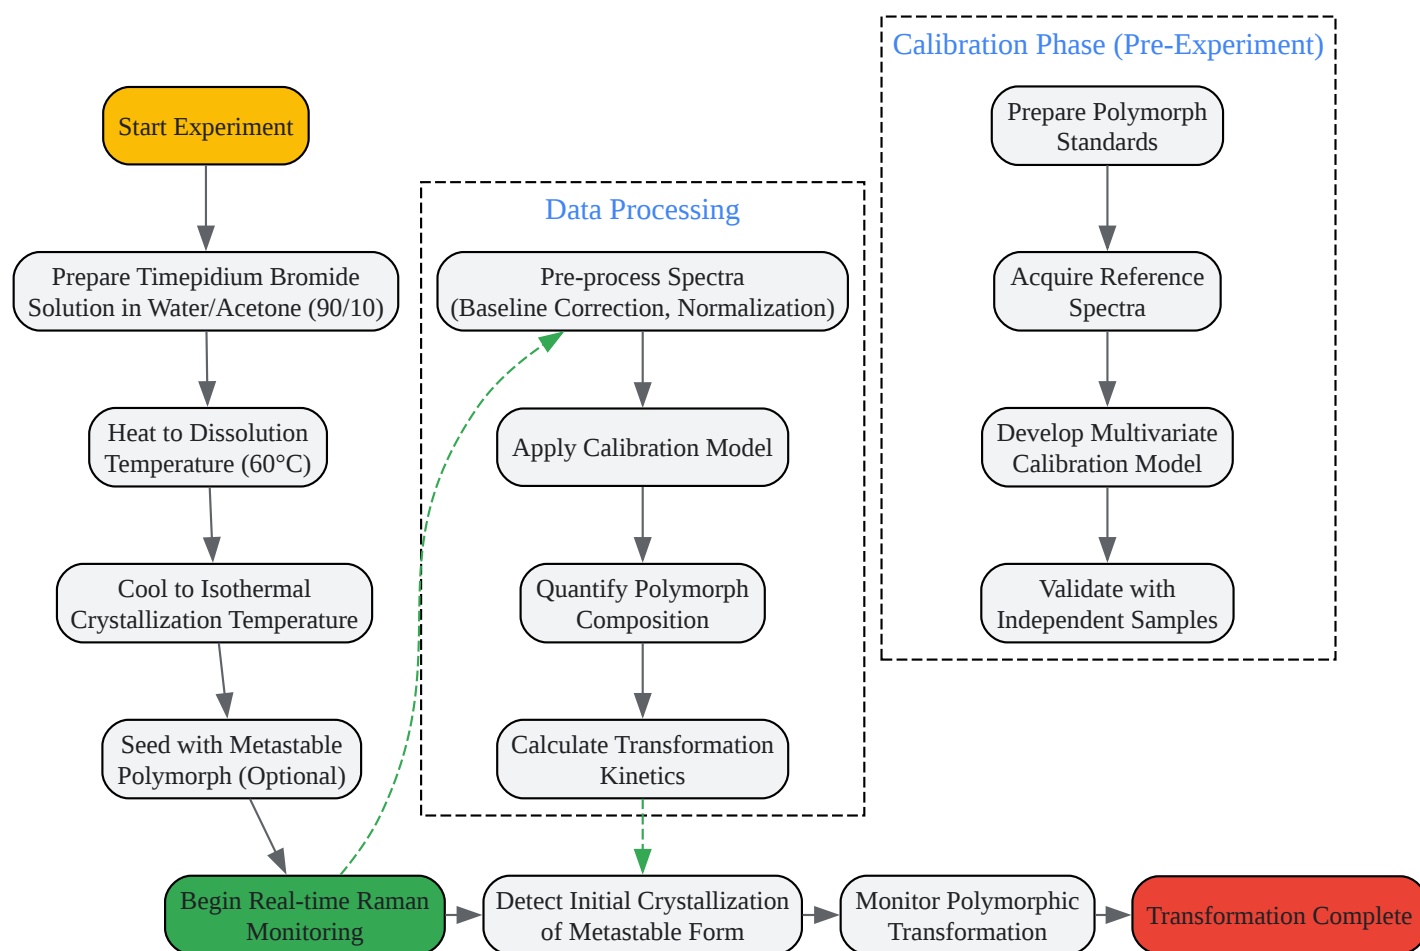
Calibration Phase (Pre-Experiment)

Prepare Polymorph Standards

Acquire Reference Spectra

Develop Multivariate Calibration Model

Validate with Independent Samples

Data Processing

Pre-process Spectra (Baseline Correction, Normalization)

Apply Calibration Model

Quantify Polymorph Composition

Calculate Transformation Kinetics

Start Experiment

Prepare Timepidium Bromide Solution in Water/Acetone (90/10)

Heat to Dissolution Temperature (60°C)

Cool to Isothermal Crystallization Temperature

Seed with Metastable Polymorph (Optional)

Begin Real-time Raman Monitoring

Detect Initial Crystallization of Metastable Form

Monitor Polymorphic Transformation

Transformation Complete